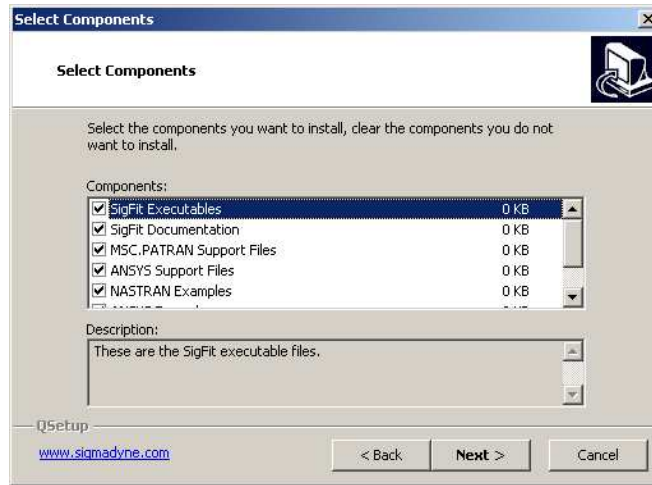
Select Components

Select Components

Select the components you want to install, clear the components you do not want to install.

Components:

| | | |
|---|---|---|
| ☑ | SigFit Executables | 0 KB |
| ☑ | SigFit Documentation | 0 KB |
| ☑ | MSC.PATRAN Support Files | 0 KB |
| ☑ | ANSYS Support Files | 0 KB |
| ☑ | NASTRAN Examples | 0 KB |
| ☐ | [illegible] | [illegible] |

Description:

These are the SigFit executable files.

QSetup

www.sigmadyne.com

< Back

Next >

Cancel